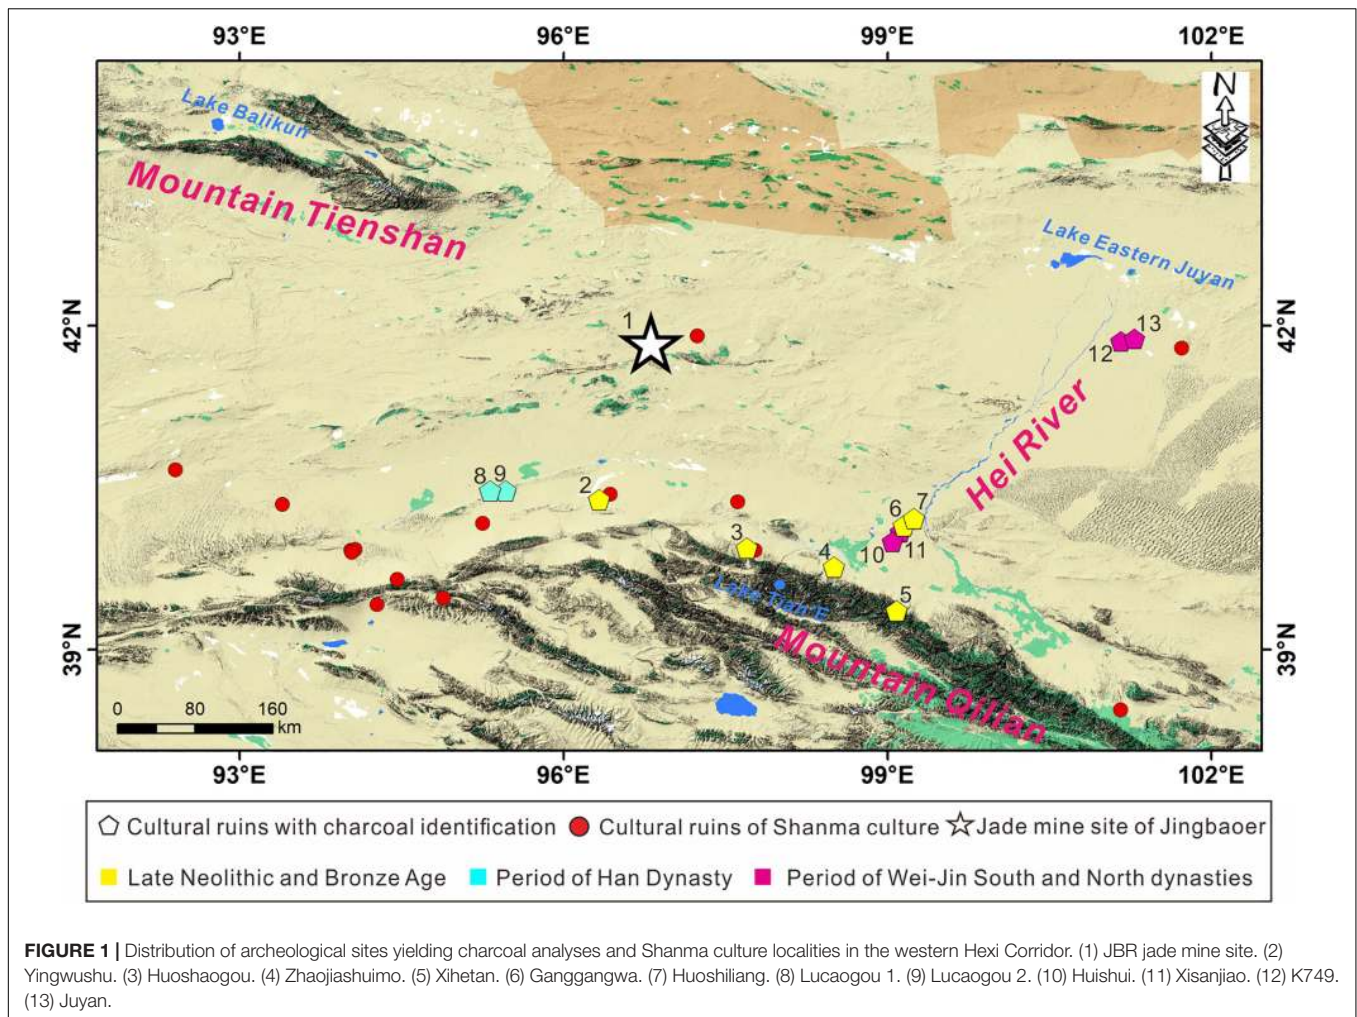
93°E 96°E 99°E 102°E

N

Lake Balikun

Mountain Tienshan

Lake Eastern Juyan

42°N

1

13

12

Hei River

8 9

2

6 7

3

10 11

4

5

Lake Tien E

Mountain Qilian

39°N

0 80 160 km

93°E 96°E 99°E 102°E

Cultural ruins with charcoal identification Cultural ruins of Shanma culture Jade mine site of Jingbaoer

Late Neolithic and Bronze Age Period of Han Dynasty Period of Wei-Jin South and North dynasties

**FIGURE 1 |** Distribution of archeological sites yielding charcoal analyses and Shanma culture localities in the western Hexi Corridor. (1) JBR jade mine site. (2) Yingwushu. (3) Huoshaogou. (4) Zhaojiashuimo. (5) Xihetan. (6) Ganggangwa. (7) Huoshiliang. (8) Lucaogou 1. (9) Lucaogou 2. (10) Huishui. (11) Xisanjiao. (12) K749. (13) Juyan.